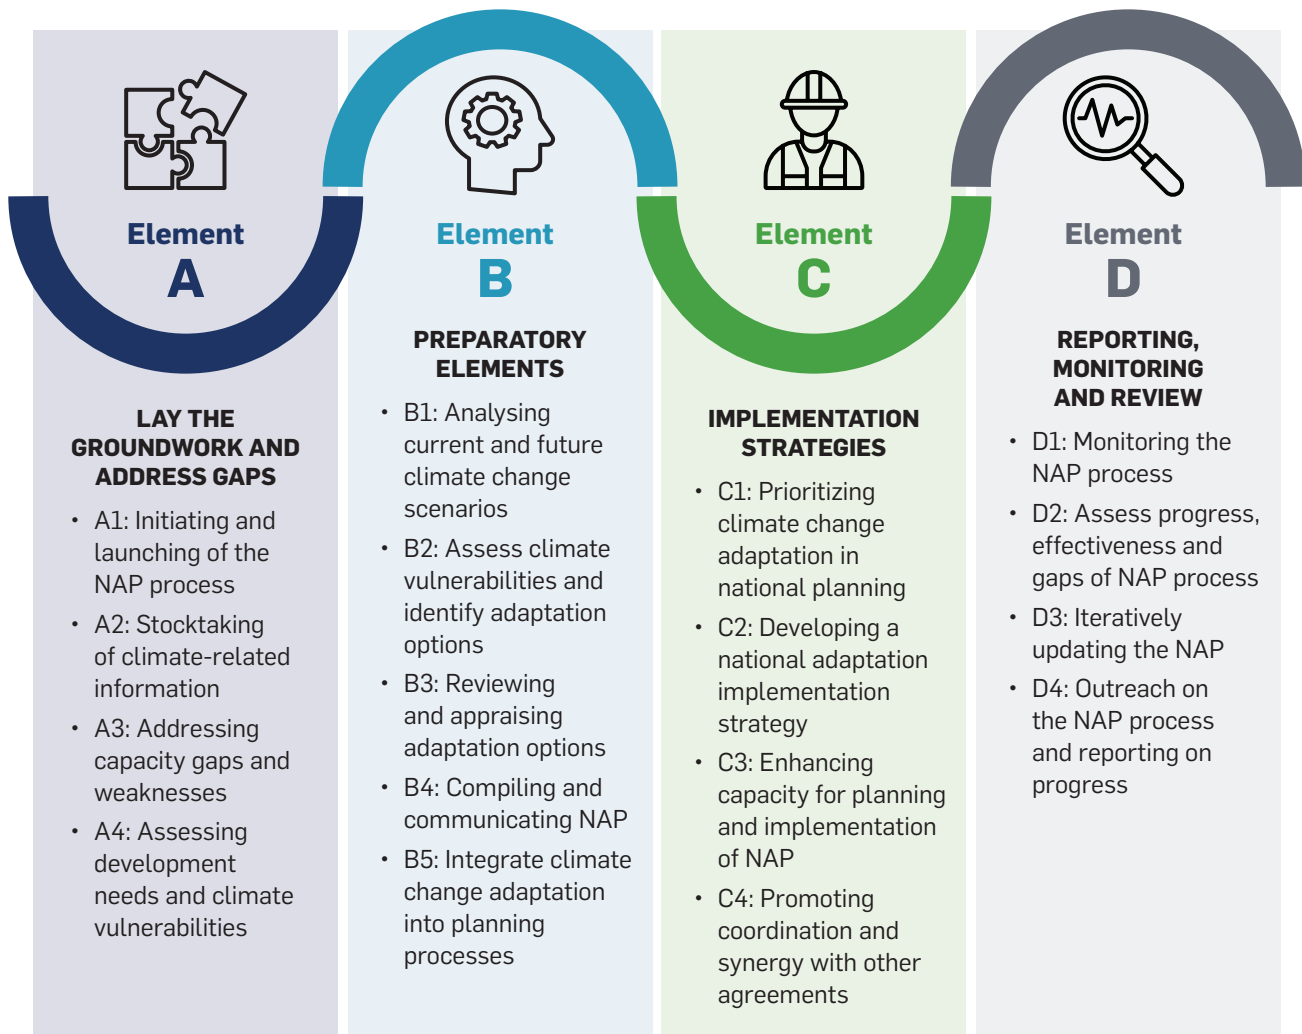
Element
A

LAY THE GROUNDWORK AND ADDRESS GAPS

- A1: Initiating and launching of the NAP process
- A2: Stocktaking of climate-related information
- A3: Addressing capacity gaps and weaknesses
- A4: Assessing development needs and climate vulnerabilities

Element
B

PREPARATORY ELEMENTS

- B1: Analysing current and future climate change scenarios
- B2: Assess climate vulnerabilities and identify adaptation options
- B3: Reviewing and appraising adaptation options
- B4: Compiling and communicating NAP
- B5: Integrate climate change adaptation into planning processes

Element
C

IMPLEMENTATION STRATEGIES

- C1: Prioritizing climate change adaptation in national planning
- C2: Developing a national adaptation implementation strategy
- C3: Enhancing capacity for planning and implementation of NAP
- C4: Promoting coordination and synergy with other agreements

Element
D

REPORTING, MONITORING AND REVIEW

- D1: Monitoring the NAP process
- D2: Assess progress, effectiveness and gaps of NAP process
- D3: Iteratively updating the NAP
- D4: Outreach on the NAP process and reporting on progress